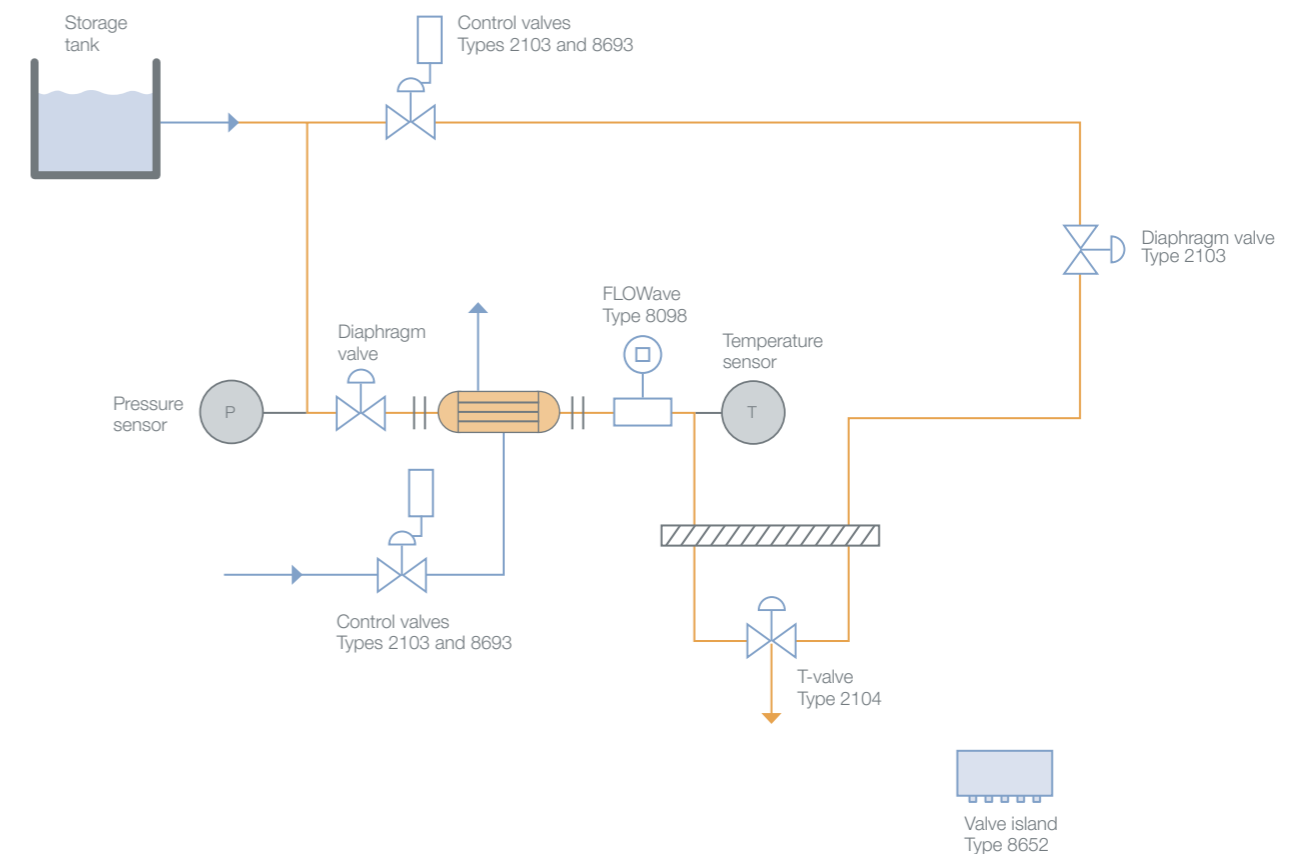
Storage tank

Control valves
Types 2103 and 8693

Diaphragm valve
Type 2103

FLOWave
Type 8098

Diaphragm valve

Temperature sensor

Pressure sensor

P

T

Control valves
Types 2103 and 8693

T-valve
Type 2104

Valve island
Type 8652